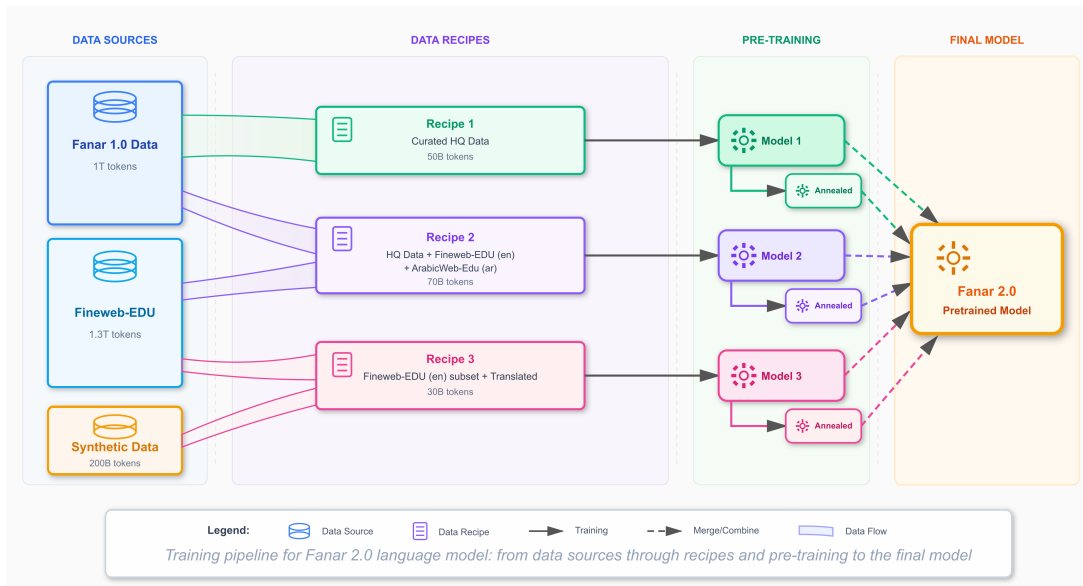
DATA SOURCES

DATA RECIPES

PRE-TRAINING

FINAL MODEL

Fanar 1.0 Data
1T tokens

Fineweb-EDU
1.3T tokens

Synthetic Data
200B tokens

Recipe 1
Curated HQ Data
50B tokens

Recipe 2
HQ Data + Fineweb-EDU (en) + ArabicWeb-Edu (ar)
70B tokens

Recipe 3
Fineweb-EDU (en) subset + Translated
30B tokens

Model 1

Annealed

Model 2

Annealed

Model 3

Annealed

Fanar 2.0
Pretrained Model

Legend: Data Source Data Recipe Training Merge/Combine Data Flow

Training pipeline for Fanar 2.0 language model: from data sources through recipes and pre-training to the final model